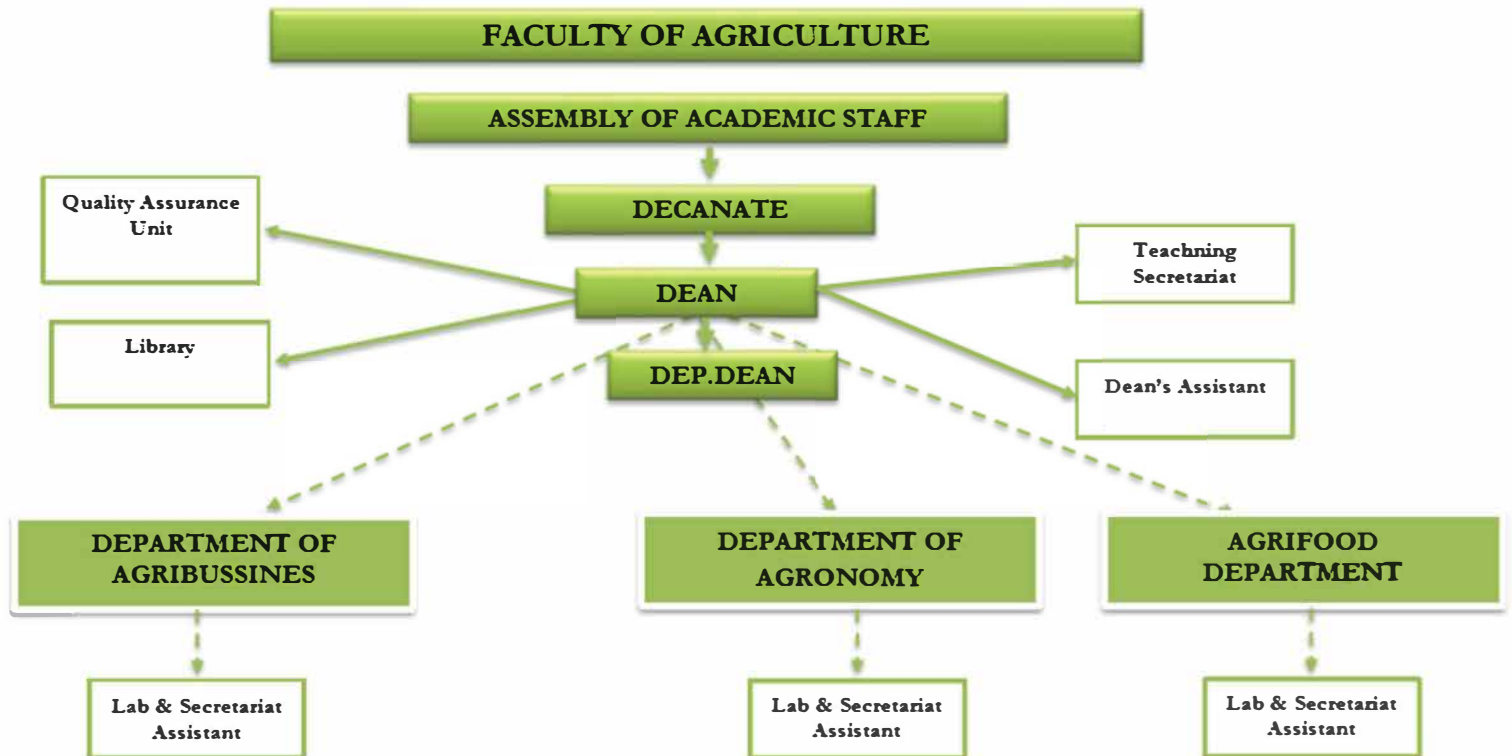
FACULTY OF AGRICULTURE

ASSEMBLY OF ACADEMIC STAFF

DECANATE

Quality Assurance Unit

Library

DEAN

Teachning Secretariat

DEP.DEAN

Dean's Assistant

DEPARTMENT OF AGRIBUSSINES

DEPARTMENT OF AGRONOMY

AGRIFOOD DEPARTMENT

Lab & Secretariat Assistant

Lab & Secretariat Assistant

Lab & Secretariat Assistant